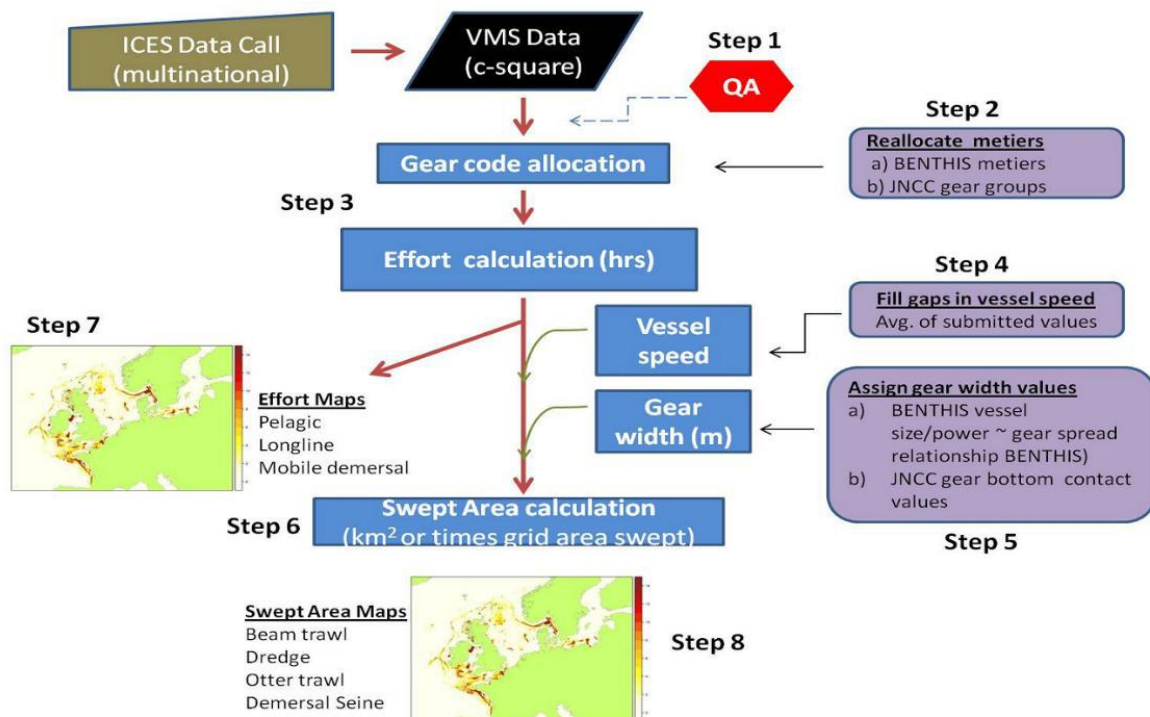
ICES Data Call (multinational)

VMS Data (c-square)

Step 1

QA

Step 2

Reallocate metiers
a) BENTHIS metiers
b) JNCC gear groups

Gear code allocation

Step 3

Effort calculation (hrs)

Step 4

Fill gaps in vessel speed
Avg. of submitted values

Step 7

Vessel speed

Effort Maps
Pelagic
Longline
Mobile demersal

Gear width (m)

Assign gear width values
a) BENTHIS vessel size/power ~ gear spread relationship BENTHIS)
b) JNCC gear bottom contact values

Swept Area calculation
($km^2$ or times grid area swept)

Step 6

Step 5

Swept Area Maps
Beam trawl
Dredge
Otter trawl
Demersal Seine

Step 8